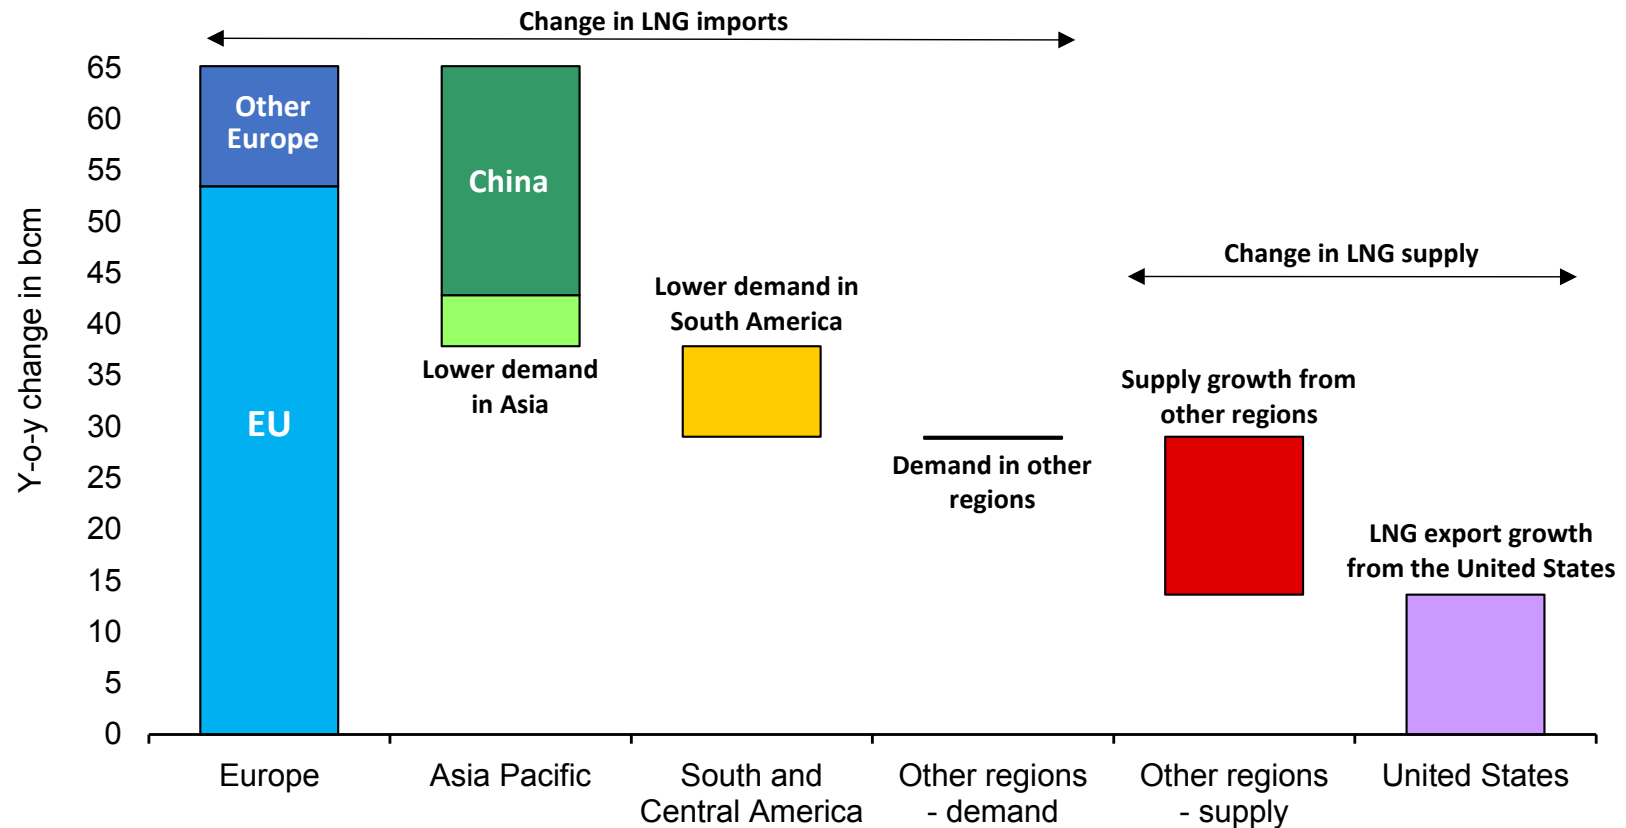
Change in LNG imports

65
60
55
50
45
40
35
30
25
20
15
10
5
0

Y-o-y change in bcm

Other Europe

EU

China

Lower demand in Asia

Lower demand in South America

Demand in other regions

Change in LNG supply

Supply growth from other regions

LNG export growth from the United States

Europe

Asia Pacific

South and Central America

Other regions - demand

Other regions - supply

United States